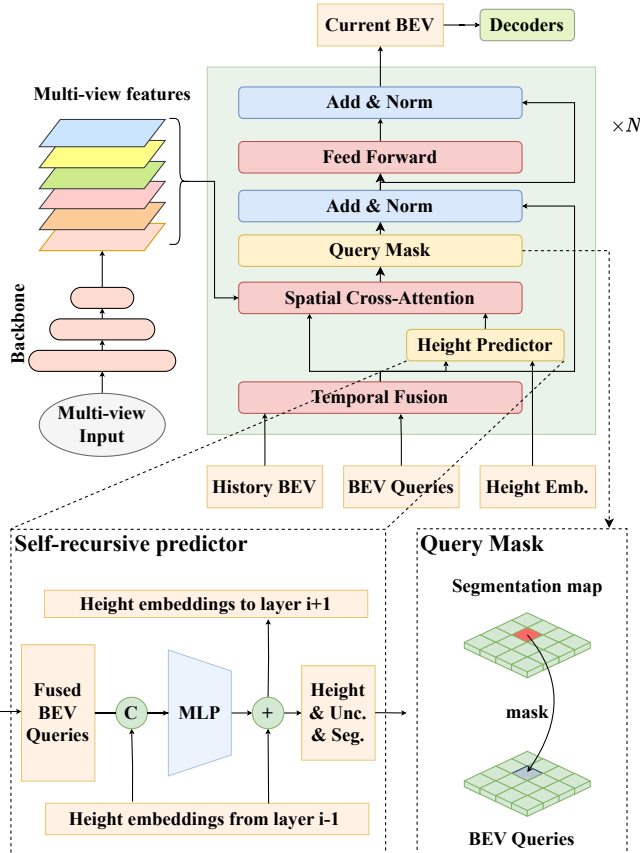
Current BEV
Decoders
Multi-view features
$\times N$
Add & Norm
Feed Forward
Add & Norm
Query Mask
Spatial Cross-Attention
Height Predictor
Temporal Fusion
Backbone
Multi-view Input
History BEV
BEV Queries
Height Emb.

Self-recursive predictor
Height embeddings to layer i+1
Fused BEV Queries
C
MLP
+
Height & Unc. & Seg.
Height embeddings from layer i-1

Query Mask
Segmentation map
mask
BEV Queries